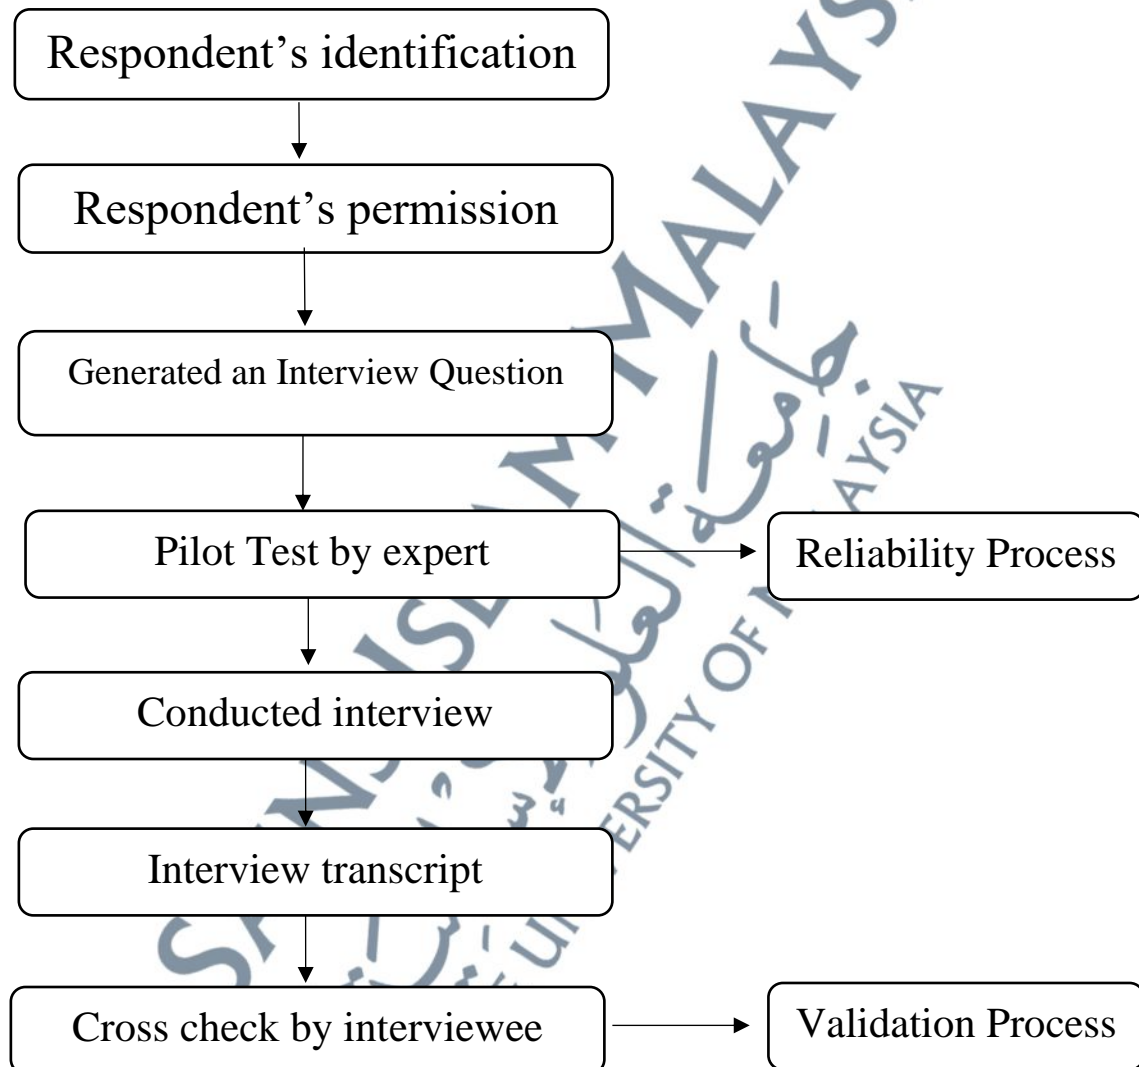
Respondent's identification

Respondent's permission

Generated an Interview Question

Pilot Test by expert

Reliability Process

Conducted interview

Interview transcript

Cross check by interviewee

Validation Process